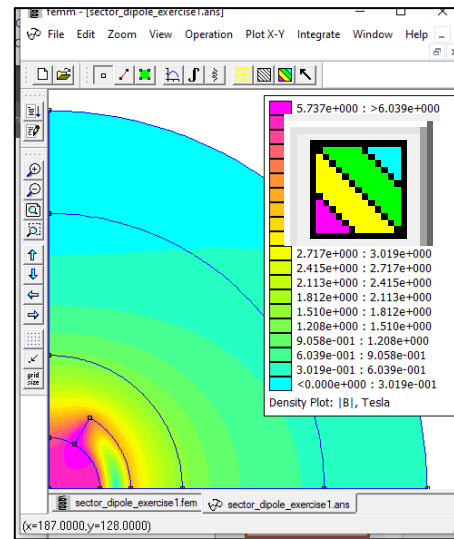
femm - [sector_dipole_exercise1.ans]

File Edit Zoom View Operation Plot X-Y Integrate Window Help

grid size

5.737e+000 : >6.039e+000
2.717e+000 : 3.019e+000
2.415e+000 : 2.717e+000
2.113e+000 : 2.415e+000
1.812e+000 : 2.113e+000
1.510e+000 : 1.812e+000
1.208e+000 : 1.510e+000
9.058e-001 : 1.208e+000
6.039e-001 : 9.058e-001
3.019e-001 : 6.039e-001
<0.000e+000 : 3.019e-001
Density Plot: |B|, Tesla

sector_dipole_exercise1.fem
sector_dipole_exercise1.ans

(x=187.0000,y=128.0000)